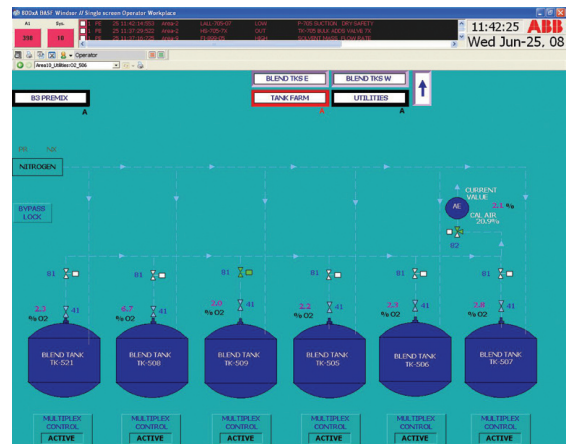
800xA BASF Windsor AI Single screen Operator Workplace

All 398
Sys. 18

P1 25 11:42:14:553 Area 2 LALL-705-07 LOW P-705 SUCTION DRY SAFETY
P1 25 11:37:29:522 Area 2 HS-705-7X OUT TK-705 BULK ADDS VALVE TX
P1 25 11:37:18:725 Area 2 FI-559-05 HIGH SOLVENT MASS FLOW RATE

11:42:25 ABB
Wed Jun-25, 08

Operator
Area10_Utilities02_506

BLEND TKS E
BLEND TKS W
TANK FARM
UTILITIES
B3 PREMIX
A
A
A

NITROGEN
BYPASS LOCK

CURRENT VALUE
AE
2.1 %
CAL AIR 20.9%
82

81 41 2.3 % O2
BLEND TANK TK-521
MULTIPLEX CONTROL ACTIVE

81 41 6.7 % O2
BLEND TANK TK-508
MULTIPLEX CONTROL ACTIVE

81 41 2.0 % O2
BLEND TANK TK-509
MULTIPLEX CONTROL ACTIVE

81 41 2.2 % O2
BLEND TANK TK-505
MULTIPLEX CONTROL ACTIVE

81 41 2.1 % O2
BLEND TANK TK-506
MULTIPLEX CONTROL ACTIVE

81 41 2.8 % O2
BLEND TANK TK-507
MULTIPLEX CONTROL ACTIVE